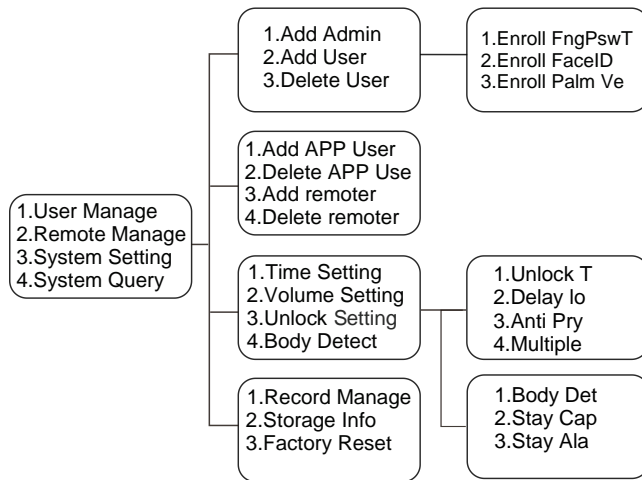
1.User Manage
2.Remote Manage
3.System Setting
4.System Query

1.Add Admin
2.Add User
3.Delete User

1.Enroll FngPswT
2.Enroll FaceID
3.Enroll Palm Ve

1.Add APP User
2.Delete APP Use
3.Add remoter
4.Delete remoter

1.Time Setting
2.Volume Setting
3.Unlock Setting
4.Body Detect

1.Unlock T
2.Delay lo
3.Anti Pry
4.Multiple

1.Body Det
2.Stay Cap
3.Stay Ala

1.Record Manage
2.Storage Info
3.Factory Reset